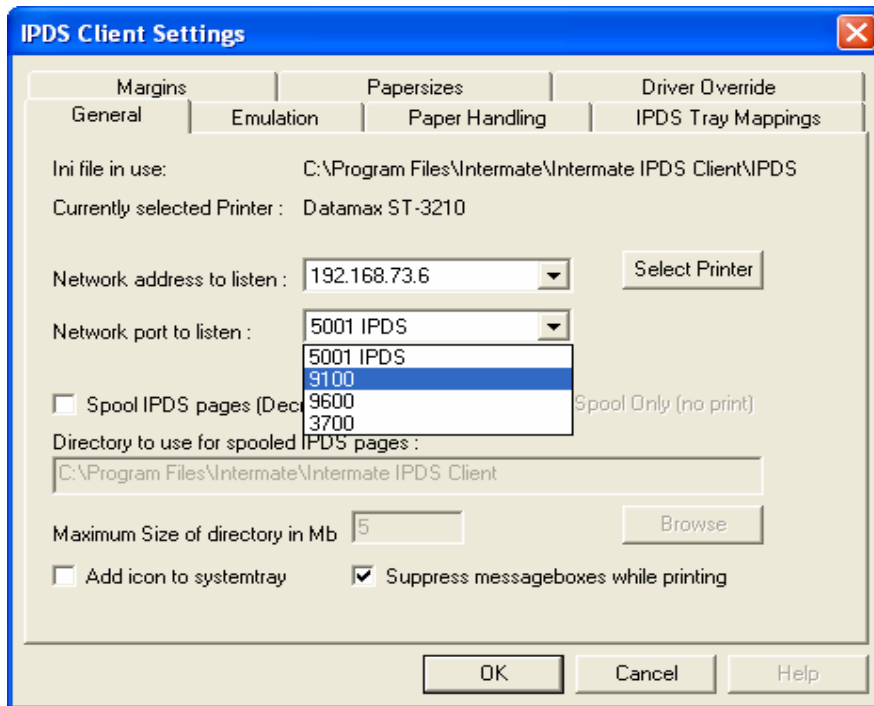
IPDS Client Settings

Margins | Papersizes | Driver Override
General | Emulation | Paper Handling | IPDS Tray Mappings

Ini file in use: C:\Program Files\Intermate\Intermate IPDS Client\IPDS

Currently selected Printer : Datamax ST-3210

Network address to listen : 192.168.73.6

Select Printer

Network port to listen : 5001 IPDS

5001 IPDS
9100
9600
3700

Spool IPDS pages (Dec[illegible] Spool Only (no print)

Directory to use for spooled IPDS pages :

C:\Program Files\Intermate\Intermate IPDS Client

Maximum Size of directory in Mb 5

Browse

Add icon to systemtray

Suppress messageboxes while printing

OK Cancel Help